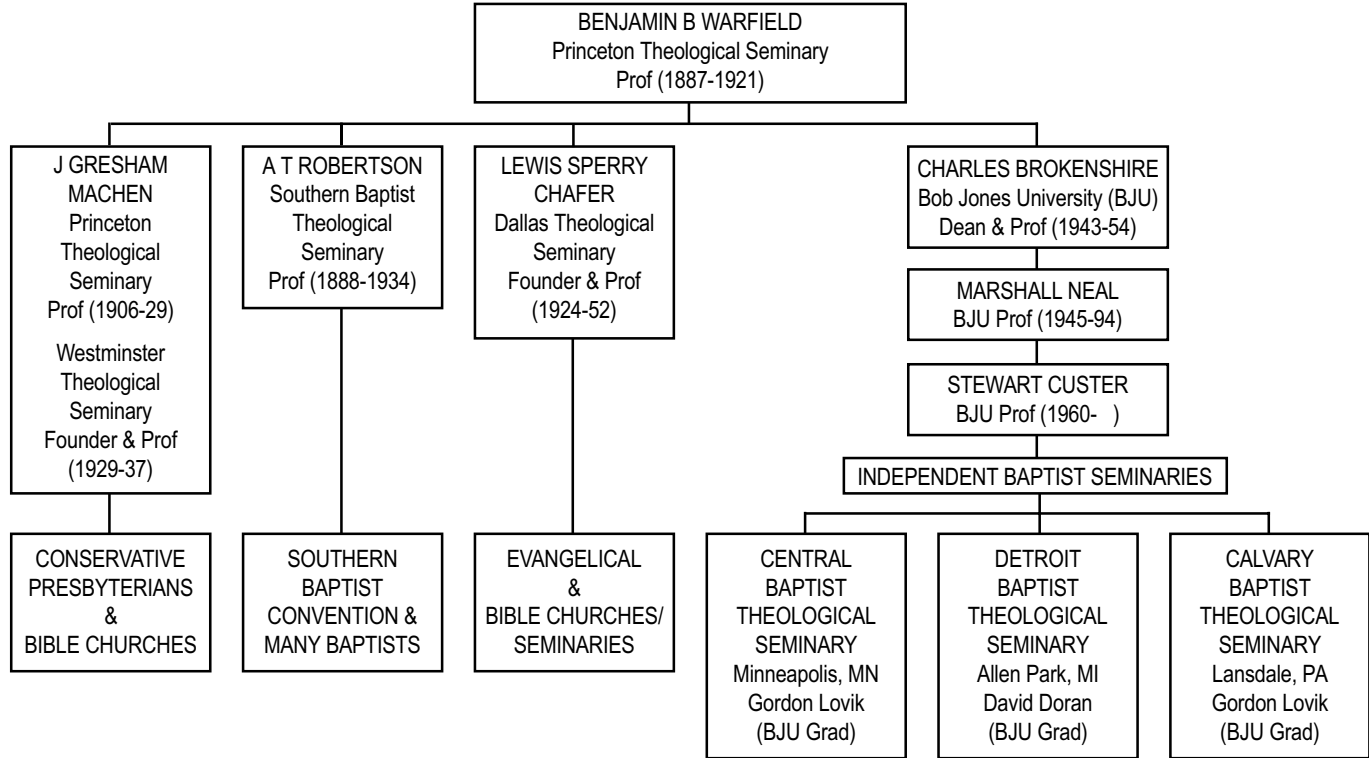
BENJAMIN B WARFIELD
Princeton Theological Seminary
Prof (1887-1921)

J GRESHAM MACHEN
Princeton Theological Seminary
Prof (1906-29)
Westminster Theological Seminary
Founder & Prof
(1929-37)

CONSERVATIVE PRESBYTERIANS & BIBLE CHURCHES

A T ROBERTSON
Southern Baptist Theological Seminary
Prof (1888-1934)

SOUTHERN BAPTIST CONVENTION & MANY BAPTISTS

LEWIS SPERRY CHAFER
Dallas Theological Seminary
Founder & Prof
(1924-52)

EVANGELICAL & BIBLE CHURCHES/ SEMINARIES

CHARLES BROKENSHIRE
Bob Jones University (BJU)
Dean & Prof (1943-54)

MARSHALL NEAL
BJU Prof (1945-94)

STEWART CUSTER
BJU Prof (1960- )

INDEPENDENT BAPTIST SEMINARIES

CENTRAL BAPTIST THEOLOGICAL SEMINARY
Minneapolis, MN
Gordon Lovik
(BJU Grad)

DETROIT BAPTIST THEOLOGICAL SEMINARY
Allen Park, MI
David Doran
(BJU Grad)

CALVARY BAPTIST THEOLOGICAL SEMINARY
Lansdale, PA
Gordon Lovik
(BJU Grad)